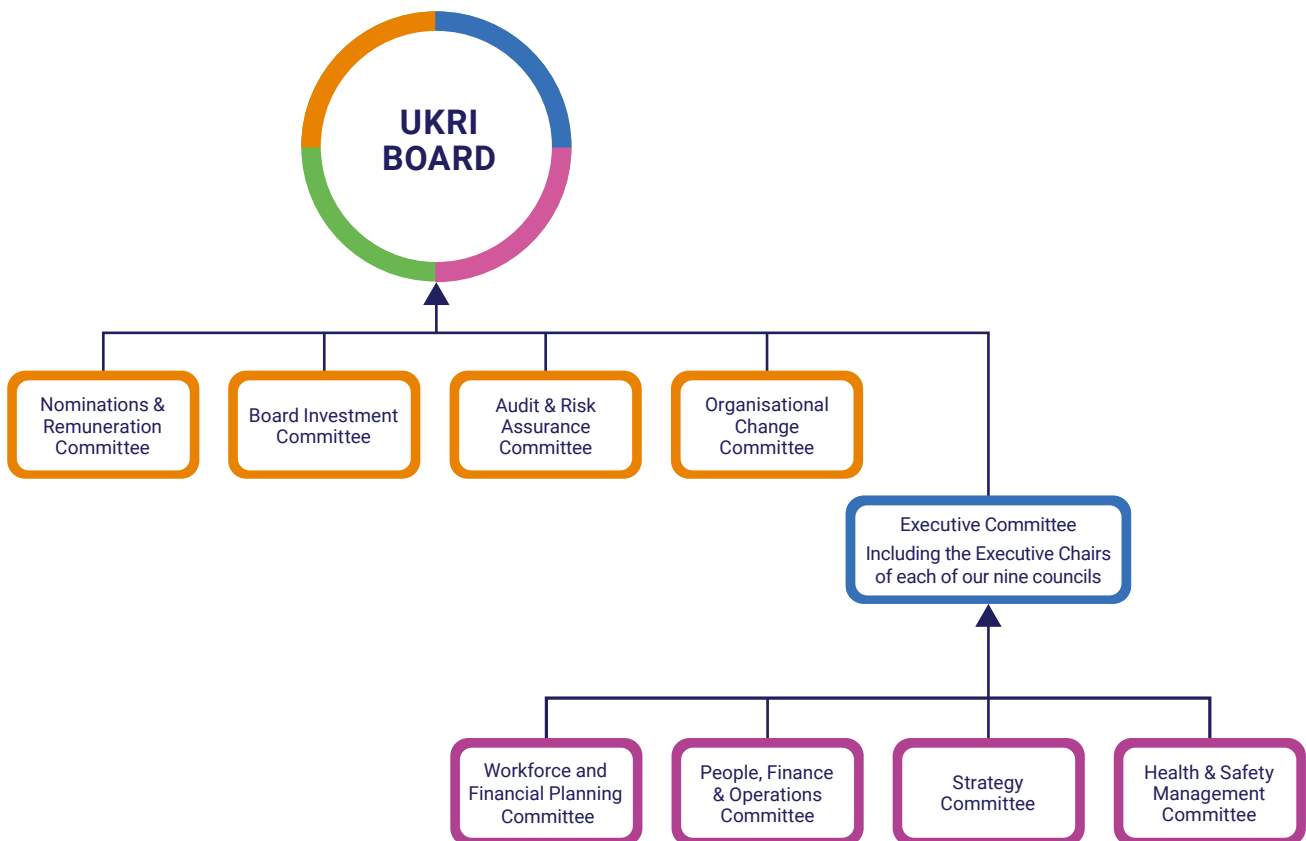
UKRI BOARD

Nominations & Remuneration Committee

Board Investment Committee

Audit & Risk Assurance Committee

Organisational Change Committee

Executive Committee
Including the Executive Chairs of each of our nine councils

Workforce and Financial Planning Committee

People, Finance & Operations Committee

Strategy Committee

Health & Safety Management Committee